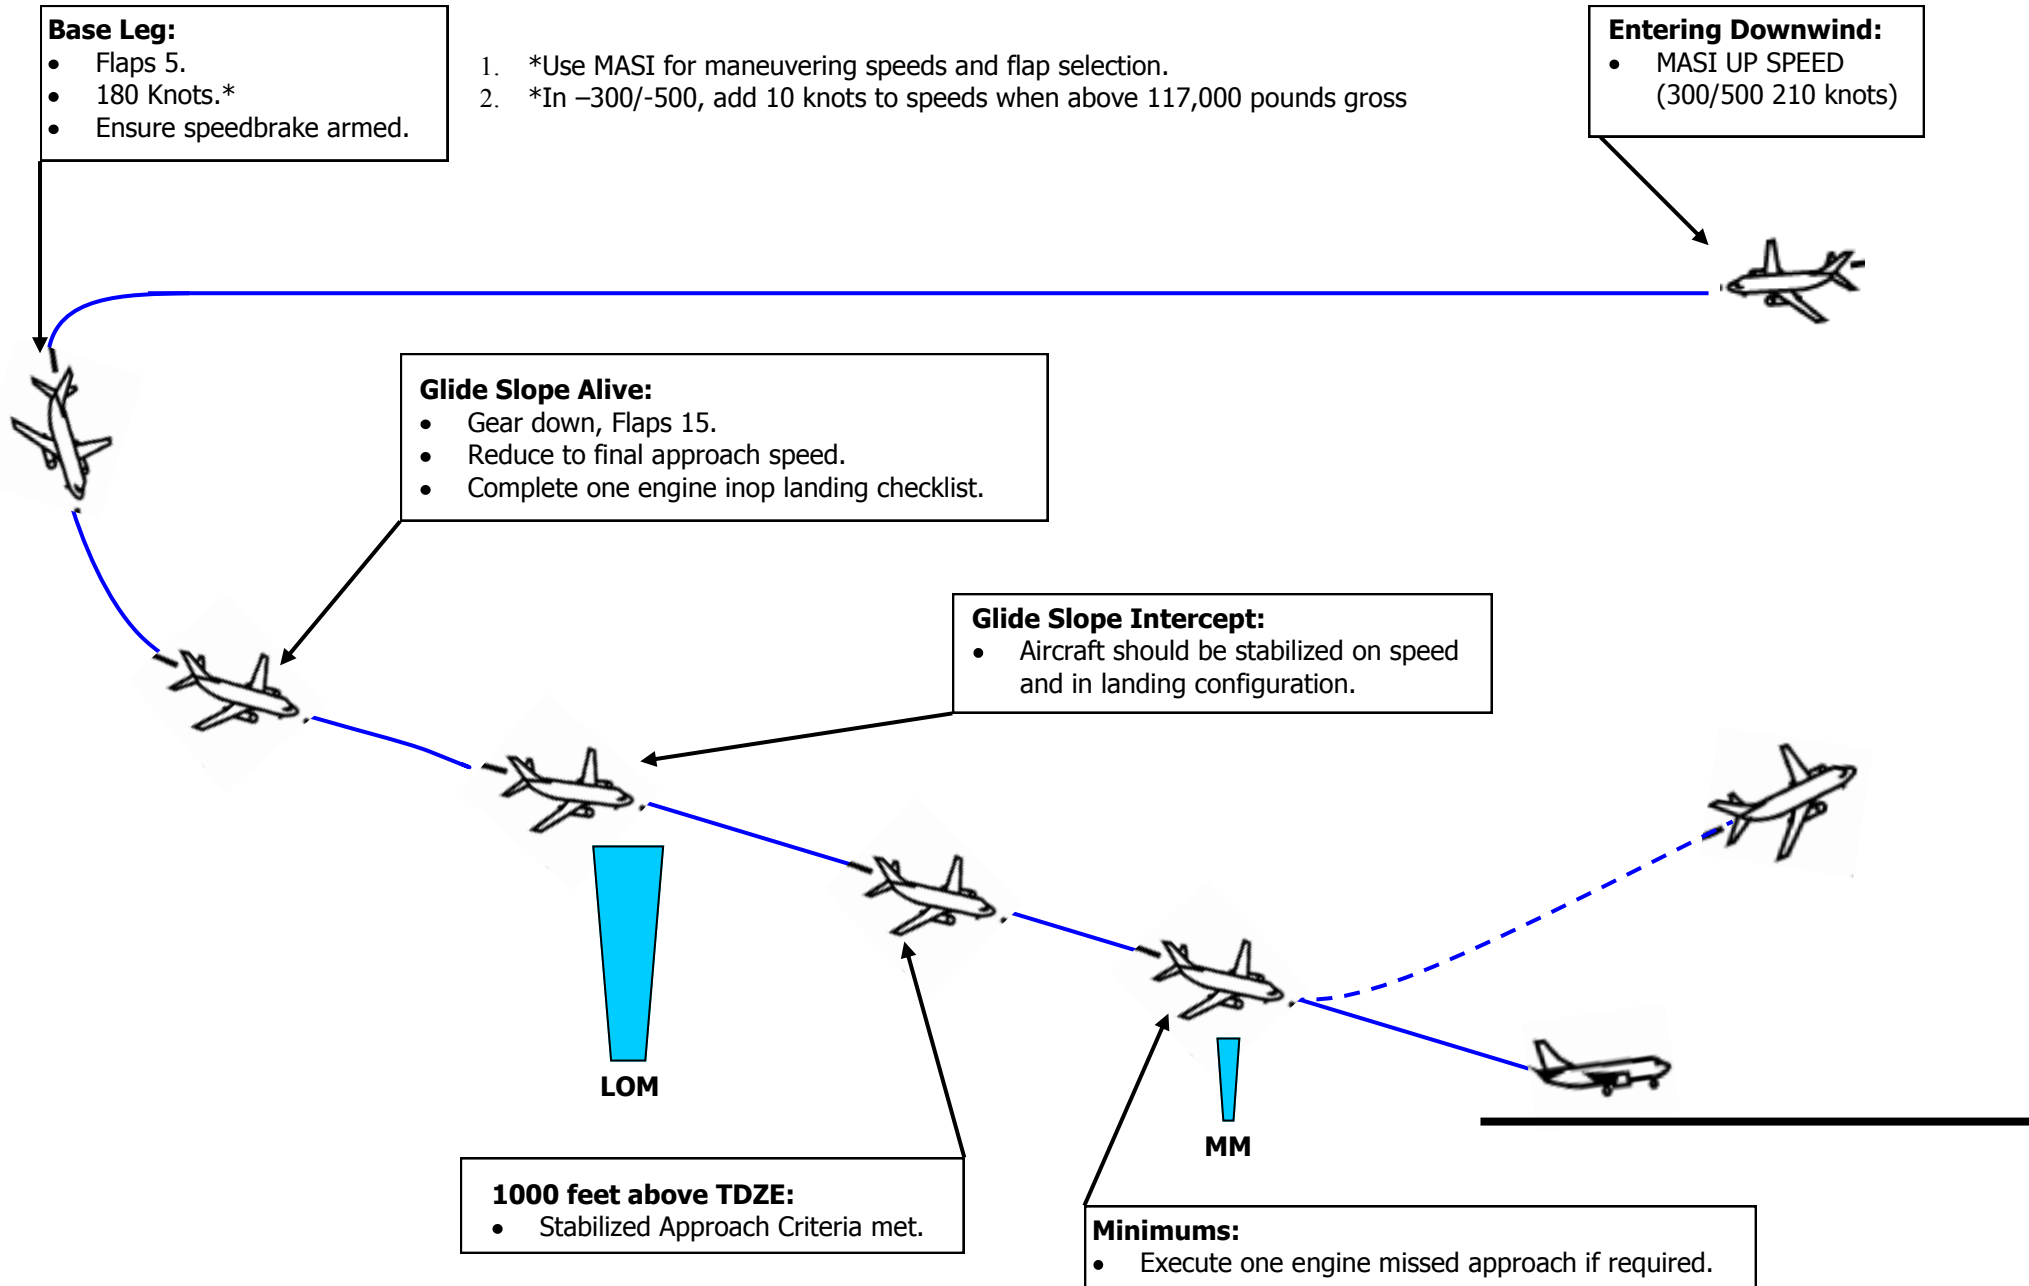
**Base Leg:**
- Flaps 5.
- 180 Knots.*
- Ensure speedbrake armed.

1. *Use MASI for maneuvering speeds and flap selection.
2. *In –300/-500, add 10 knots to speeds when above 117,000 pounds gross

**Entering Downwind:**
- MASI UP SPEED (300/500 210 knots)

**Glide Slope Alive:**
- Gear down, Flaps 15.
- Reduce to final approach speed.
- Complete one engine inop landing checklist.

**Glide Slope Intercept:**
- Aircraft should be stabilized on speed and in landing configuration.

LOM

MM

**1000 feet above TDZE:**
- Stabilized Approach Criteria met.

**Minimums:**
- Execute one engine missed approach if required.